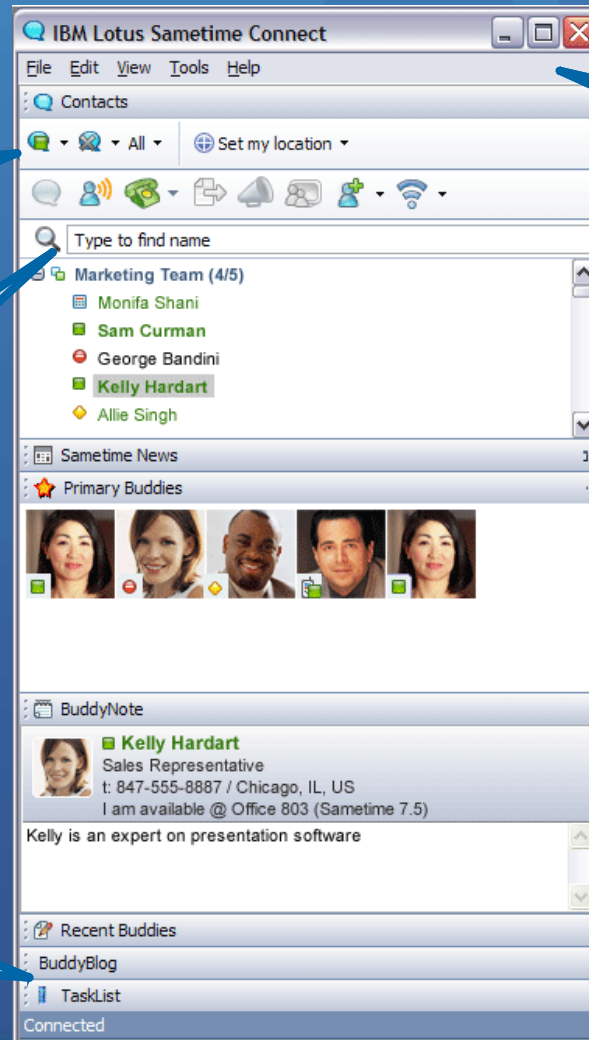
IBM Lotus Sametime Connect

File Edit View Tools Help

Contacts

All

Set my location

Type to find name

Marketing Team (4/5)

Monifa Shani

Sam Curman

George Bandini

Kelly Hardart

Allie Singh

Sametime News

Primary Buddies

BuddyNote

Kelly Hardart

Sales Representative

t: 847-555-8887 / Chicago, IL, US

I am available @ Office 803 (Sametime 7.5)

Kelly is an expert on presentation software

Recent Buddies

BuddyBlog

TaskList

Connected